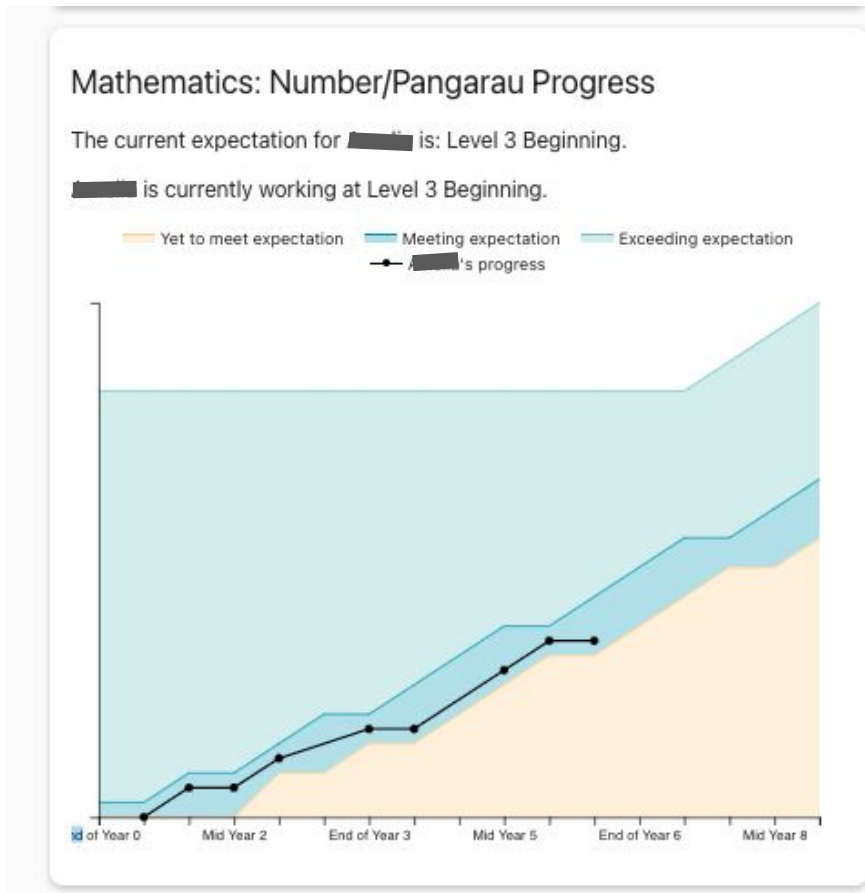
Mathematics: Number/Pangarau Progress

The current expectation for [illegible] is: Level 3 Beginning.

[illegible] is currently working at Level 3 Beginning.

Yet to meet expectation
Meeting expectation
Exceeding expectation
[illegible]'s progress

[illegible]d of Year 0
Mid Year 2
End of Year 3
Mid Year 5
End of Year 6
Mid Year 8